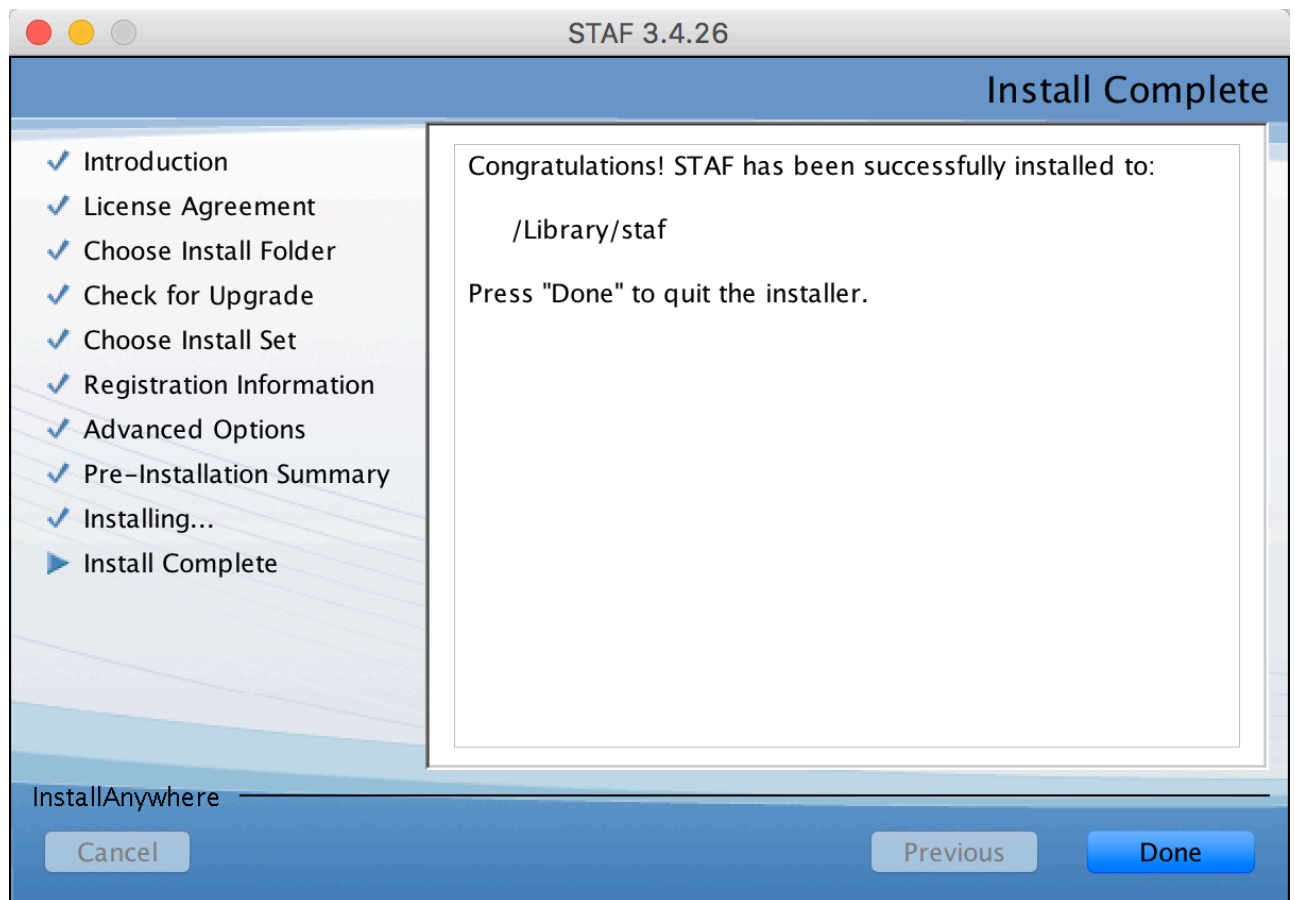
STAF 3.4.26

Install Complete

Introduction
License Agreement
Choose Install Folder
Check for Upgrade
Choose Install Set
Registration Information
Advanced Options
Pre-Installation Summary
Installing...
Install Complete

Congratulations! STAF has been successfully installed to:

/Library/staf

Press "Done" to quit the installer.

InstallAnywhere

Cancel

Previous

Done